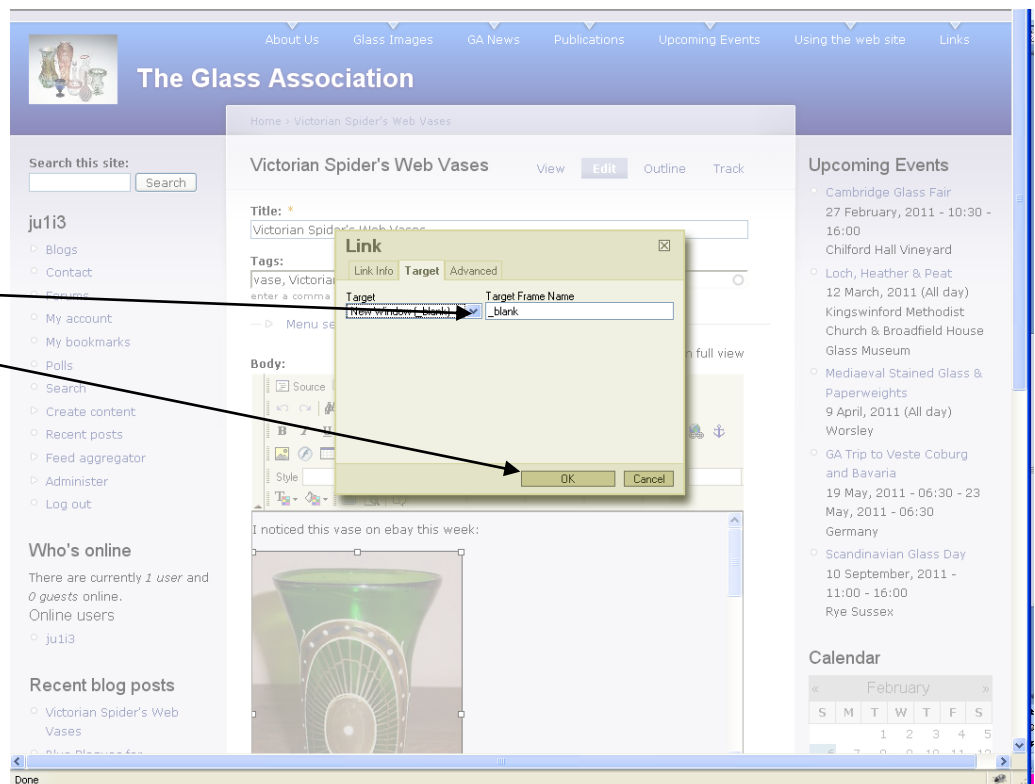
About Us Glass Images GA News Publications Upcoming Events Using the web site Links

The Glass Association

Home › Victorian Spider's Web Vases

Search this site:
Search

ju1i3
Blogs
Contact
Forums
My account
My bookmarks
Polls
Search
Create content
Recent posts
Feed aggregator
Administer
Log out

Who's online
There are currently 1 user and 0 guests online.
Online users
ju1i3

Recent blog posts
Victorian Spider's Web Vases
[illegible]

Victorian Spider's Web Vases
View Edit Outline Track

Title: *
Victorian Spider's Web Vases

Tags:
vase, Victorian
enter a comma

Menu se

Body:
Source
Style

n full view

I noticed this vase on ebay this week:

Link
Link Info Target Advanced
Target
New Window (_blank)
Target Frame Name
_blank
OK Cancel

Upcoming Events
Cambridge Glass Fair
27 February, 2011 - 10:30 - 16:00
Chilford Hall Vineyard
Loch, Heather & Peat
12 March, 2011 (All day)
Kingswinford Methodist Church & Broadfield House Glass Museum
Mediaeval Stained Glass & Paperweights
9 April, 2011 (All day)
Worsley
GA Trip to Veste Coburg and Bavaria
19 May, 2011 - 06:30 - 23 May, 2011 - 06:30
Germany
Scandinavian Glass Day
10 September, 2011 - 11:00 - 16:00
Rye Sussex

Calendar
« February »
| S | M | T | W | T | F | S |
|---|---|---|---|---|---|---|
| | | 1 | 2 | 3 | 4 | 5 |

Done